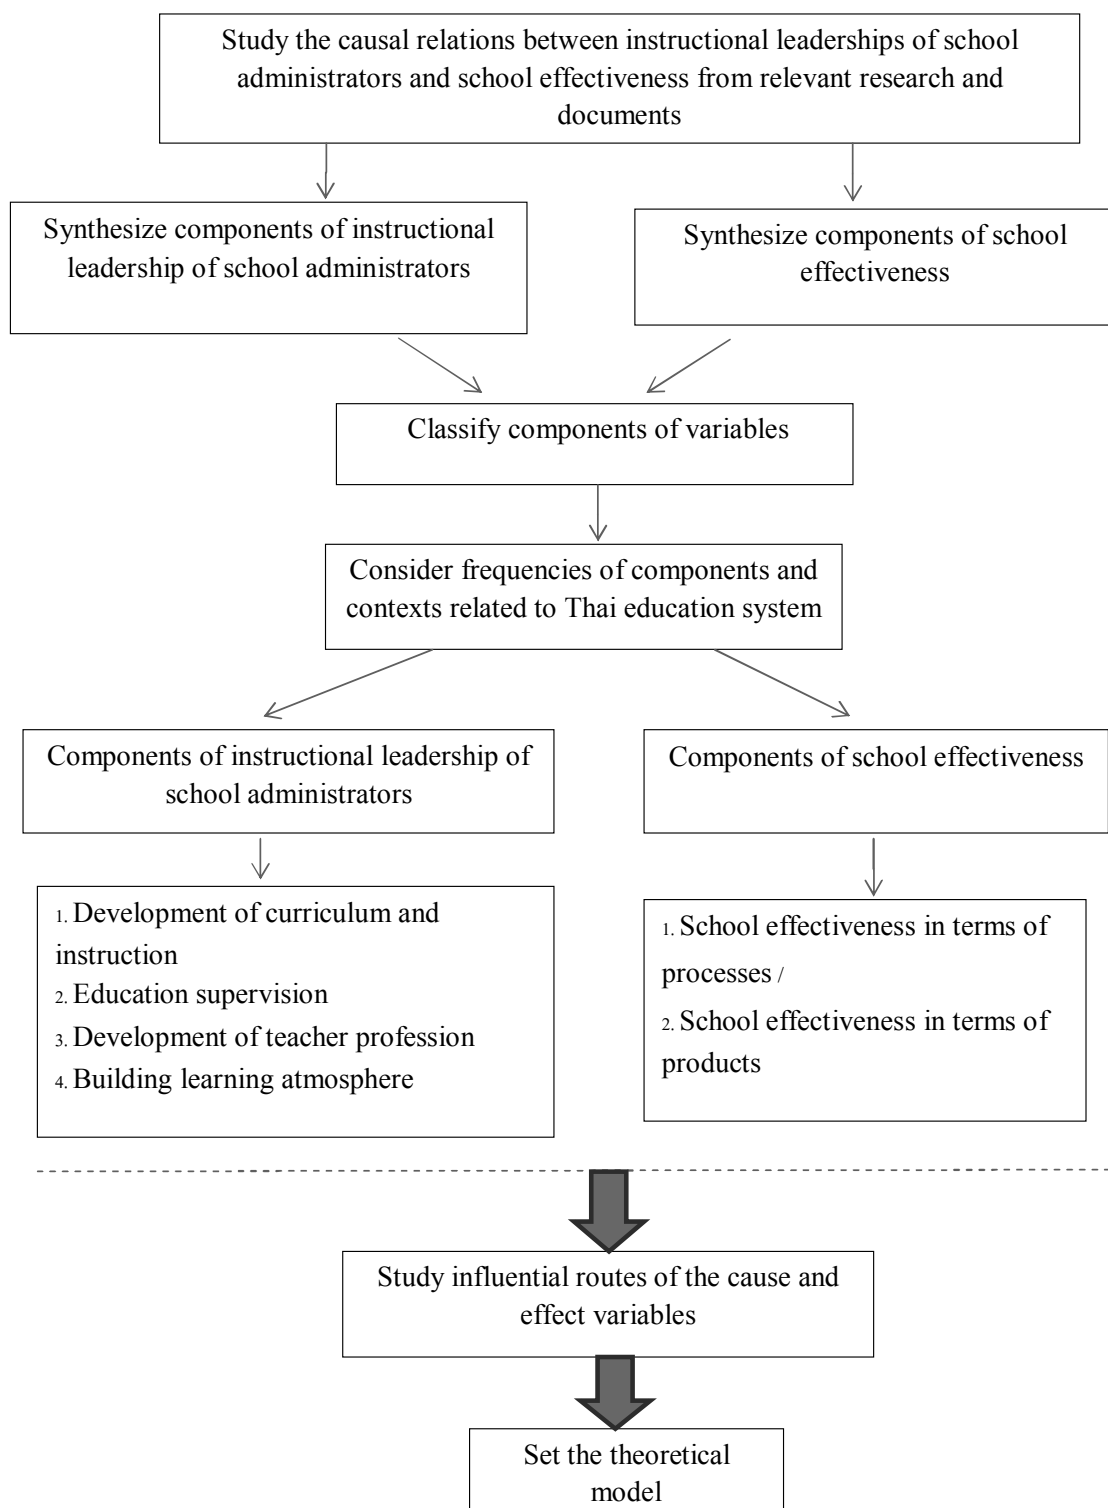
Study the causal relations between instructional leaderships of school administrators and school effectiveness from relevant research and documents

Synthesize components of instructional leadership of school administrators

Synthesize components of school effectiveness

Classify components of variables

Consider frequencies of components and contexts related to Thai education system

Components of instructional leadership of school administrators

Components of school effectiveness

1. Development of curriculum and instruction
2. Education supervision
3. Development of teacher profession
4. Building learning atmosphere

1. School effectiveness in terms of processes /
2. School effectiveness in terms of products

Study influential routes of the cause and effect variables

Set the theoretical model